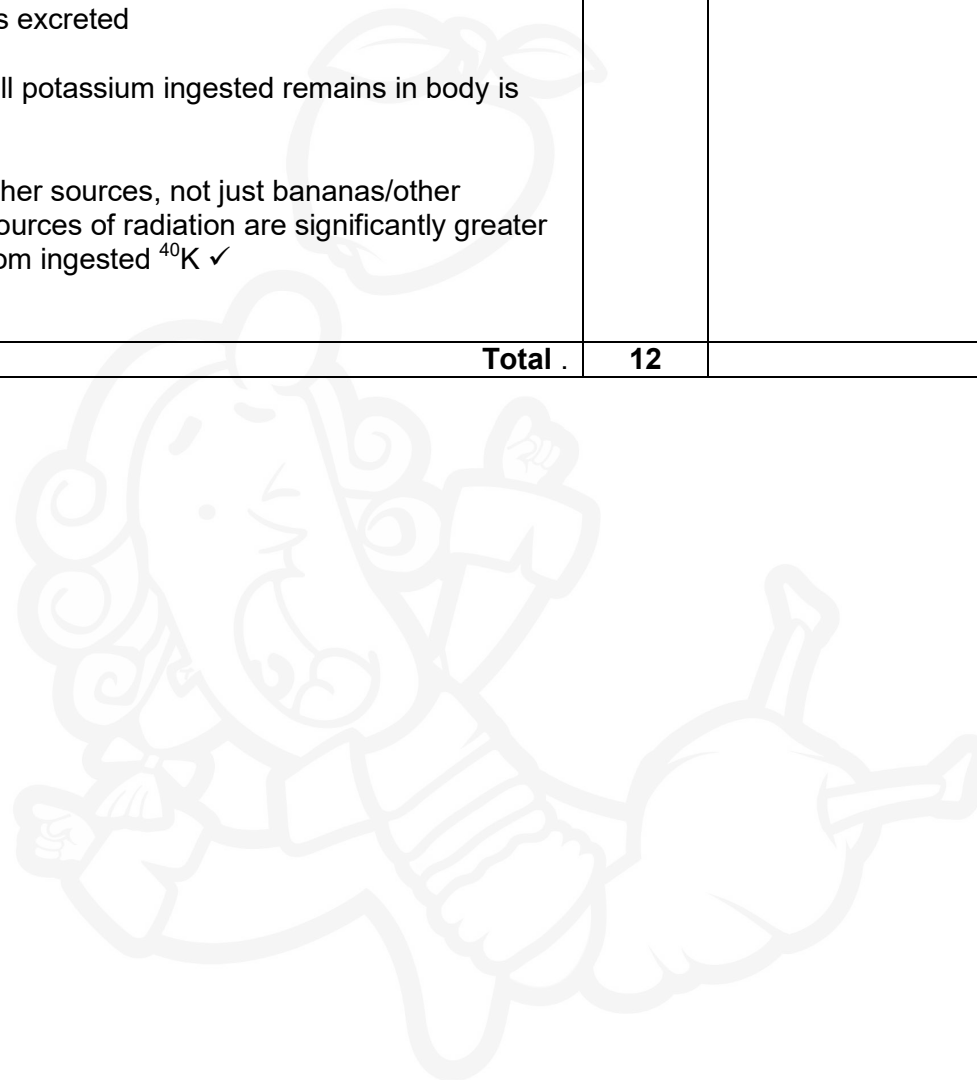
s excreted

ll potassium ingested remains in body is

her sources, not just bananas/other ources of radiation are significantly greater om ingested $^{40}$K ✓

| | | |
|---|---|---|
| **Total** . | **12** | |